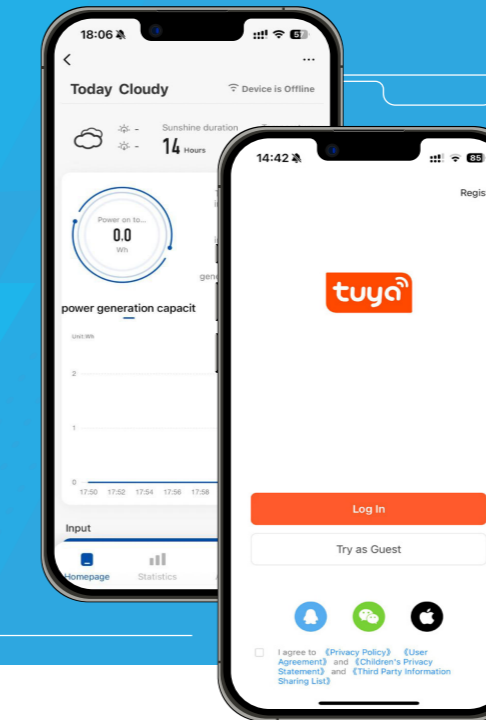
18:06

<

Today Cloudy

Device is Offline

Sunshine duration

14 Hours

Power on to...

0.0

Wh

gen

power generation capacit

Unit:Wh

2

1

0

17:50 17:52 17:54 17:56 17:58

Input

Homepage Statistics

14:42

85

Regis

tuya

Log In

Try as Guest

I agree to 《Privacy Policy》 《User Agreement》 and 《Children's Privacy Statement》 and 《Third Party Information Sharing List》